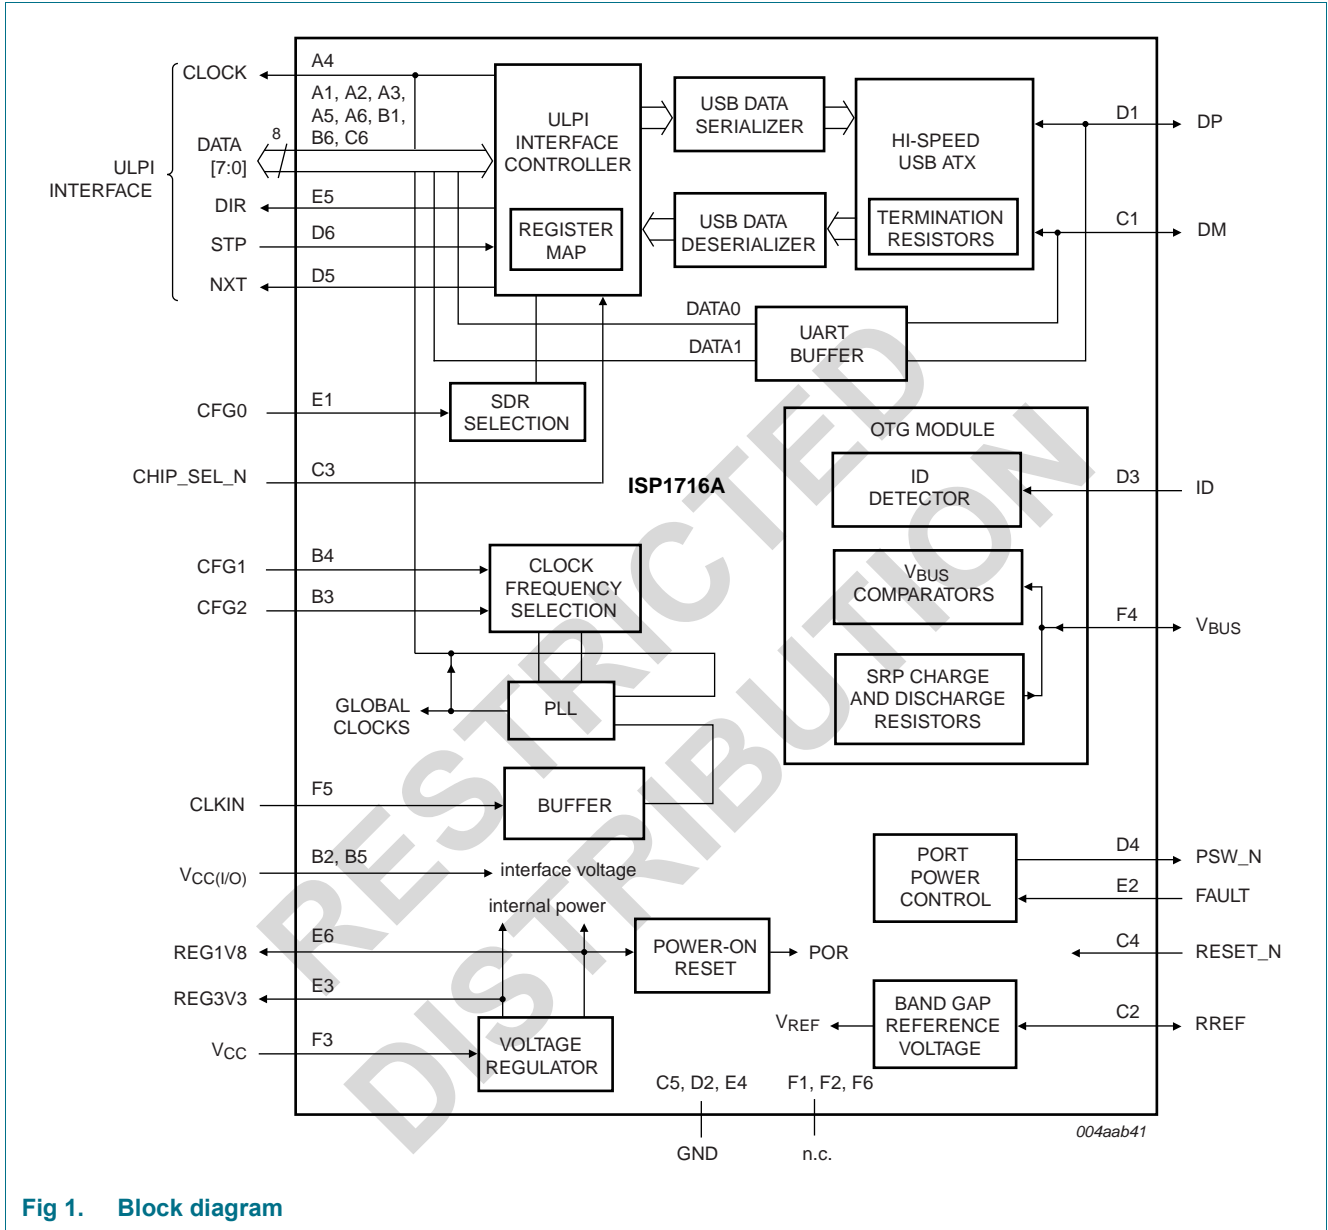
ULPI INTERFACE

CLOCK
DATA [7:0]
8
DIR
STP
NXT

A4
A1, A2, A3, A5, A6, B1, B6, C6
E5
D6
D5

ULPI INTERFACE CONTROLLER

REGISTER MAP

USB DATA SERIALIZER

USB DATA DESERIALIZER

HI-SPEED USB ATX

TERMINATION RESISTORS

D1
DP
C1
DM

DATA0
DATA1
UART BUFFER

CFG0
E1
SDR SELECTION

CHIP_SEL_N
C3

ISP1716A

OTG MODULE
ID DETECTOR
D3
ID
$V_{BUS}$ COMPARATORS
F4
$V_{BUS}$
SRP CHARGE AND DISCHARGE RESISTORS

CFG1
B4
CFG2
B3
CLOCK FREQUENCY SELECTION

GLOBAL CLOCKS
PLL

CLKIN
F5
BUFFER

$V_{CC(I/O)}$
B2, B5
interface voltage
internal power

PORT POWER CONTROL
D4
PSW_N
E2
FAULT

REG1V8
E6
POWER-ON RESET
POR
C4
RESET_N

REG3V3
E3

$V_{CC}$
F3
VOLTAGE REGULATOR

$V_{REF}$
BAND GAP REFERENCE VOLTAGE
C2
RREF

C5, D2, E4
F1, F2, F6
GND
n.c.

004aab41

RESTRICTED DISTRIBUTION

Fig 1. Block diagram